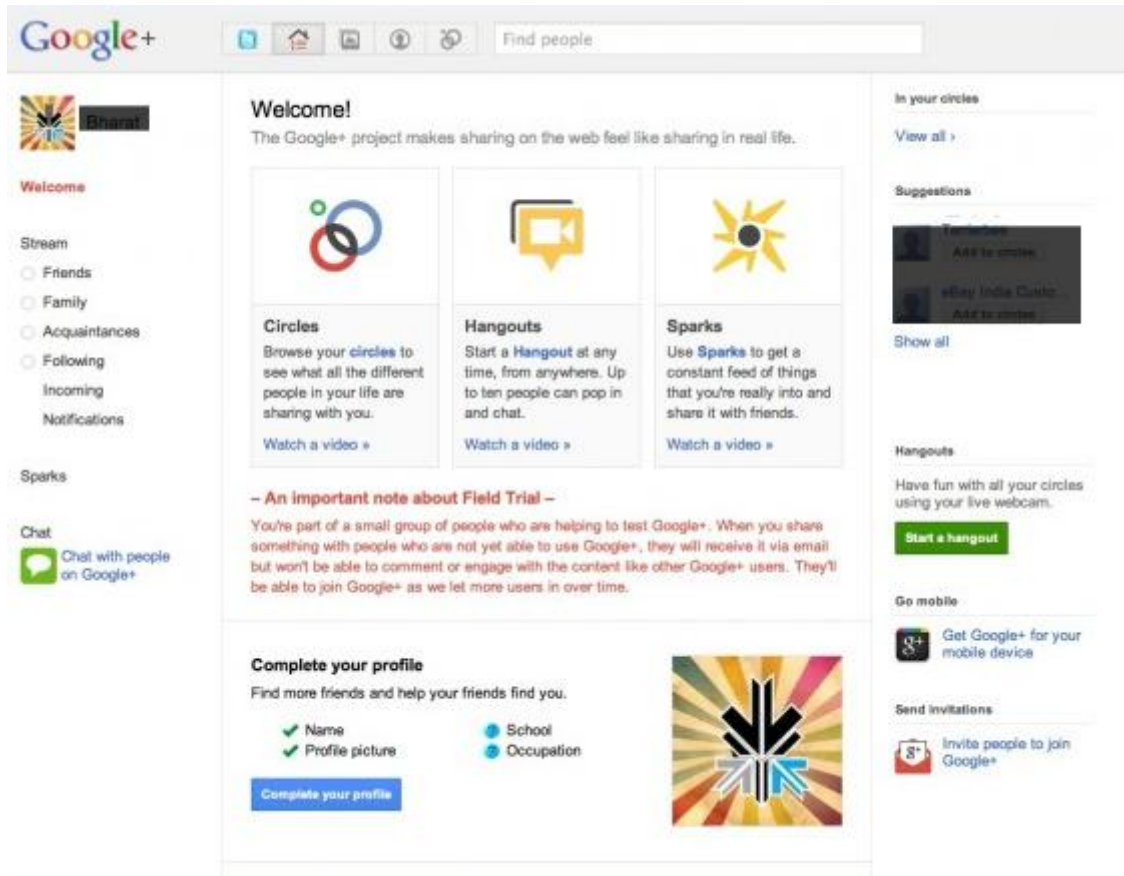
Google+

Find people

Bharat

Welcome

Stream
Friends
Family
Acquaintances
Following
Incoming
Notifications

Sparks

Chat
Chat with people on Google+

Welcome!
The Google+ project makes sharing on the web feel like sharing in real life.

Circles
Browse your circles to see what all the different people in your life are sharing with you.
Watch a video »

Hangouts
Start a Hangout at any time, from anywhere. Up to ten people can pop in and chat.
Watch a video »

Sparks
Use Sparks to get a constant feed of things that you're really into and share it with friends.
Watch a video »

– An important note about Field Trial –
You're part of a small group of people who are helping to test Google+. When you share something with people who are not yet able to use Google+, they will receive it via email but won't be able to comment or engage with the content like other Google+ users. They'll be able to join Google+ as we let more users in over time.

Complete your profile
Find more friends and help your friends find you.
Name
Profile picture
School
Occupation
Complete your profile

In your circles
View all ›

Suggestions
Techtalee
Add to circles
eBay India Custo...
Add to circles
Show all

Hangouts
Have fun with all your circles using your live webcam.
Start a hangout

Go mobile
Get Google+ for your mobile device

Send invitations
Invite people to join Google+